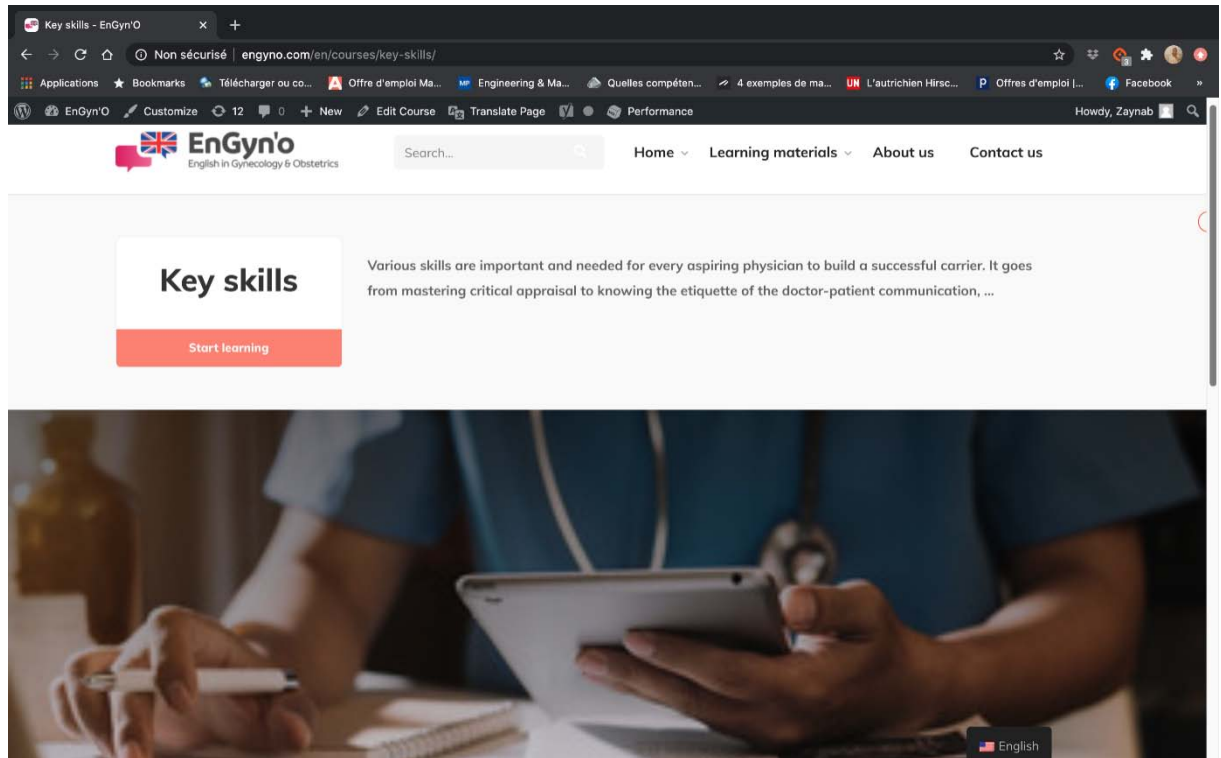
Key skills - EnGyn'O × +

Non sécurisé | engyno.com/en/courses/key-skills/

Applications Bookmarks Télécharger ou co... Offre d'emploi Ma... Engineering & Ma... Quelles compéten... 4 exemples de ma... L'autrichien Hirsc... Offres d'emploi |... Facebook »

EnGyn'O Customize 12 0 + New Edit Course Translate Page Performance Howdy, Zaynab

EnGyn'o
English in Gynecology & Obstetrics

Search...

Home Learning materials About us Contact us

Key skills

Start learning

Various skills are important and needed for every aspiring physician to build a successful carrier. It goes from mastering critical appraisal to knowing the etiquette of the doctor-patient communication, ...

English